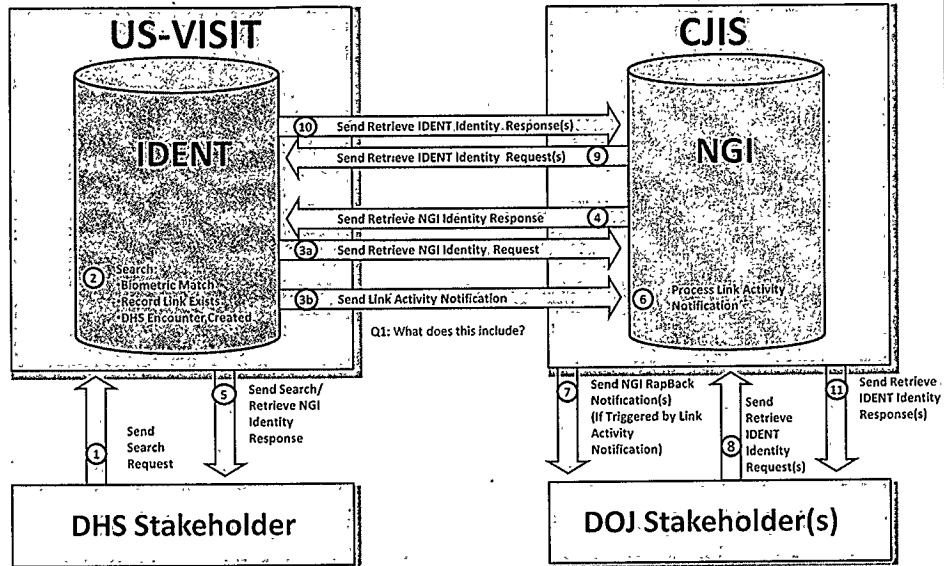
US-VISIT

IDENT

CJIS

NGI

10 Send Retrieve IDENT Identity Response(s)

Send Retrieve IDENT Identity Request(s) 9

Send Retrieve NGI Identity Response 4

3a Send Retrieve NGI Identity Request

3b Send Link Activity Notification

Q1: What does this include?

2 Search: Biometric Match Record Link Exists DHS Encounter Created

6 Process Link Activity Notification

5 Send Search/ Retrieve NGI Identity Response

1 Send Search Request

7 Send NGI RapBack Notification(s) (If Triggered by Link Activity Notification)

8 Send Retrieve IDENT Identity Request(s)

11 Send Retrieve IDENT Identity Response(s)

DHS Stakeholder

DOJ Stakeholder(s)